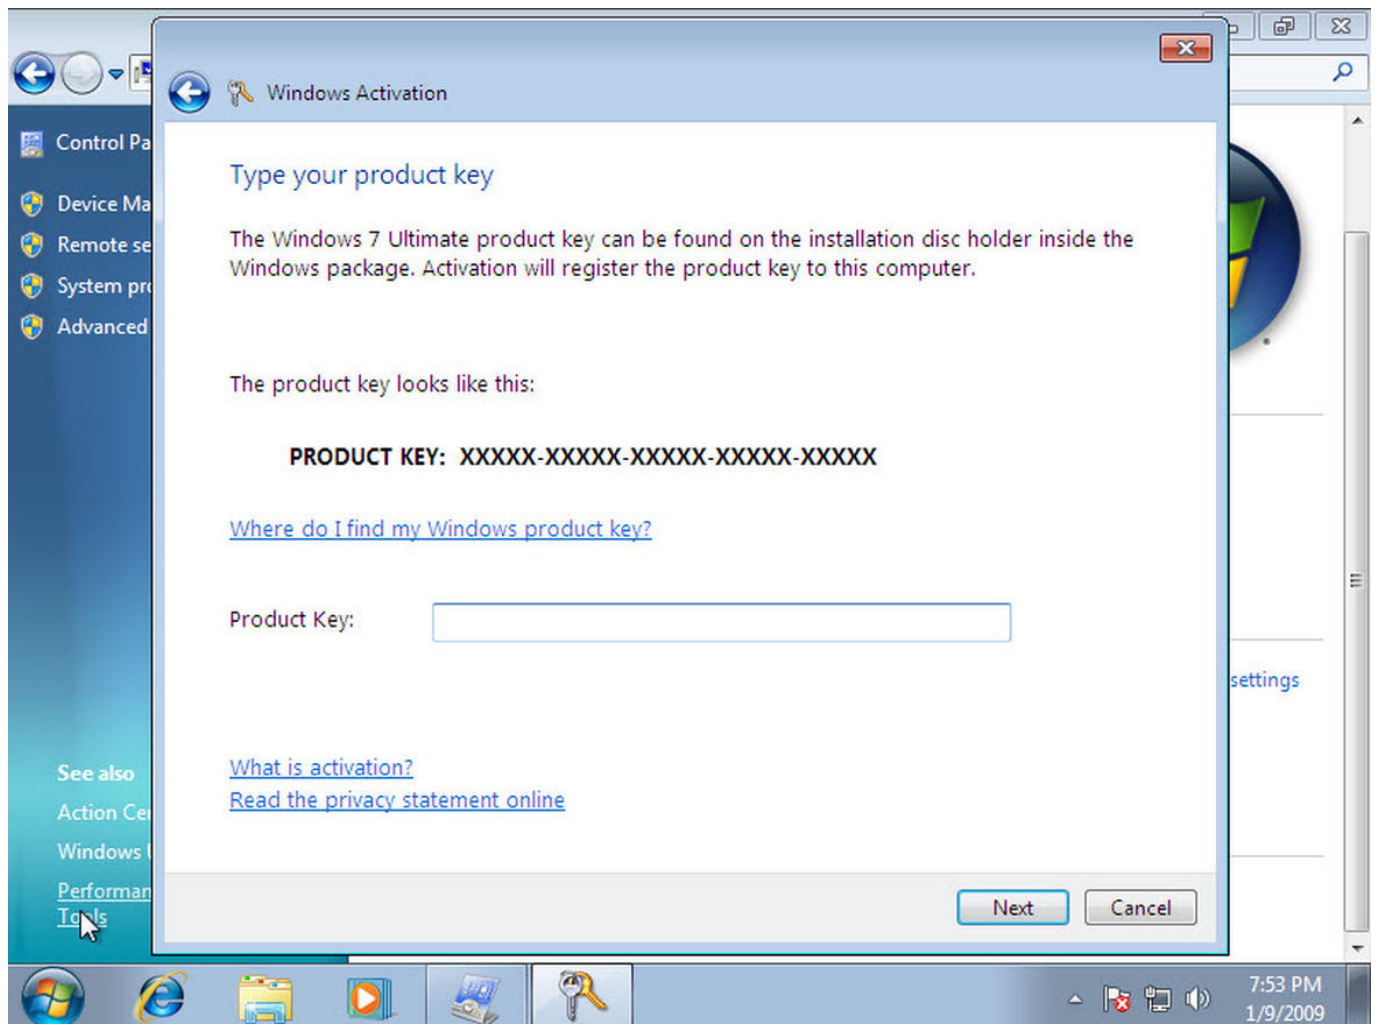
Control Pa
Device Ma
Remote se
System pr
Advanced

See also
Action Ce
Windows
Performan
Tools

Windows Activation

Type your product key

The Windows 7 Ultimate product key can be found on the installation disc holder inside the Windows package. Activation will register the product key to this computer.

The product key looks like this:

PRODUCT KEY: XXXXX-XXXXX-XXXXX-XXXXX-XXXXX

Where do I find my Windows product key?

Product Key:

What is activation?
Read the privacy statement online

Next Cancel

settings

7:53 PM
1/9/2009